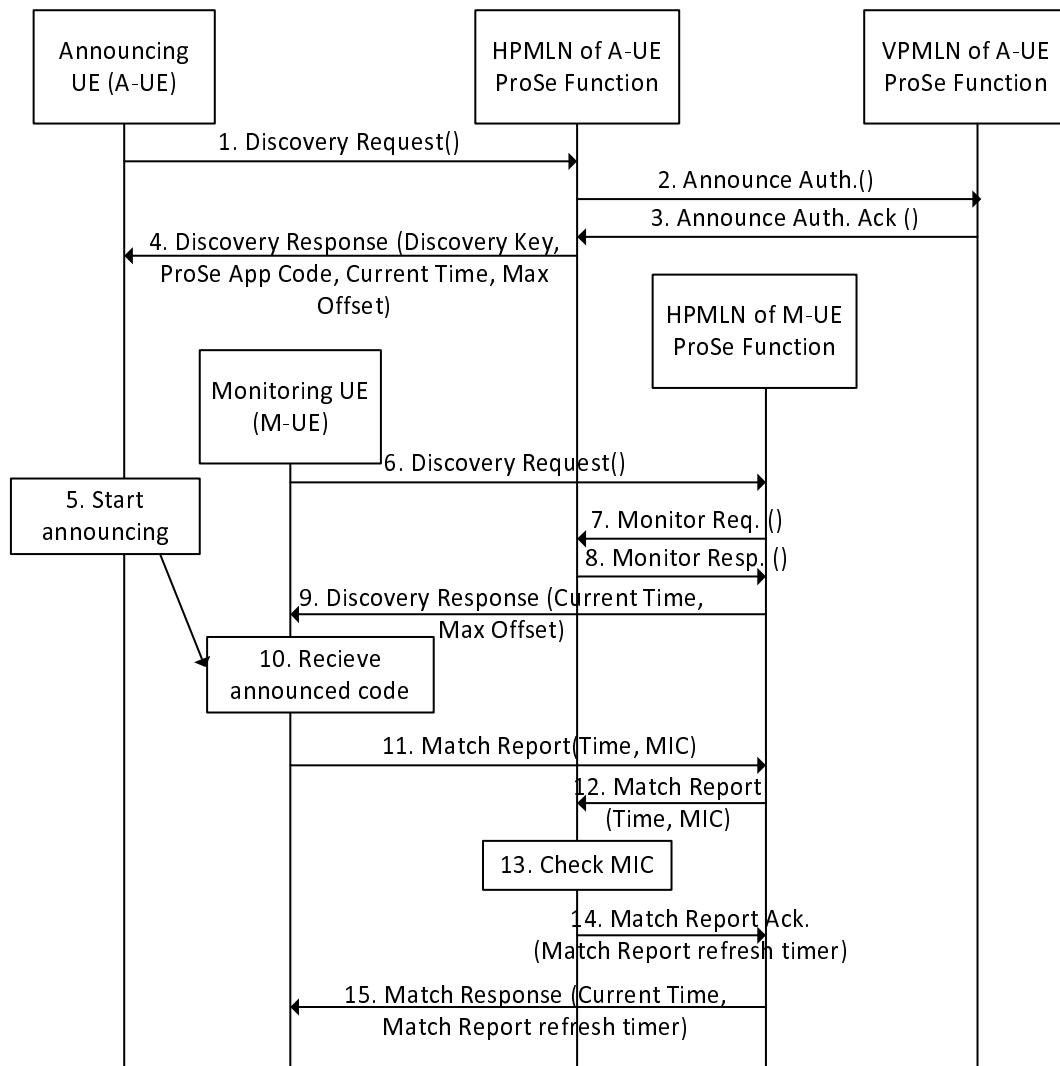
Announcing UE (A-UE)

HPMLN of A-UE ProSe Function

VPMLN of A-UE ProSe Function

1. Discovery Request()

2. Announce Auth.()

3. Announce Auth. Ack ()

4. Discovery Response (Discovery Key, ProSe App Code, Current Time, Max Offset)

HPMLN of M-UE ProSe Function

Monitoring UE (M-UE)

6. Discovery Request()

5. Start announcing

7. Monitor Req. ()

8. Monitor Resp. ()

9. Discovery Response (Current Time, Max Offset)

10. Recieve announced code

11. Match Report(Time, MIC)

12. Match Report (Time, MIC)

13. Check MIC

14. Match Report Ack. (Match Report refresh timer)

15. Match Response (Current Time, Match Report refresh timer)